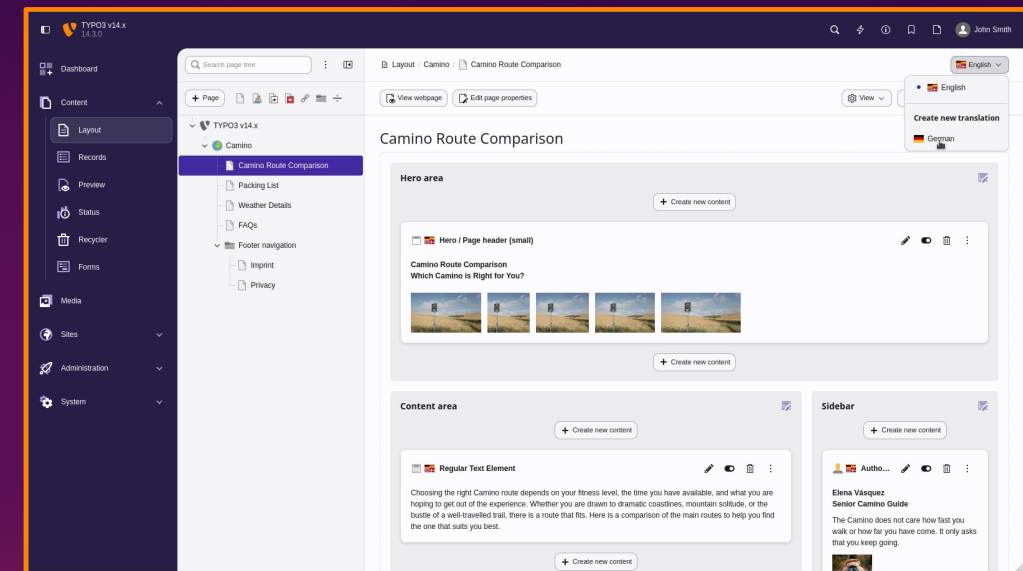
TYPO3 v14.x
14.3.0

John Smith

Dashboard
Content
Layout
Records
Preview
Status
Recycler
Forms
Media
Sites
Administration
System

Search page tree

Page

TYPO3 v14.x
Camino
Camino Route Comparison
Packing List
Weather Details
FAQs
Footer navigation
Imprint
Privacy

Layout / Camino / Camino Route Comparison

English

English
Create new translation
German

View webpage
Edit page properties
View

Camino Route Comparison

Hero area

Create new content

Hero / Page header (small)

Camino Route Comparison
Which Camino is Right for You?

Create new content

Content area

Create new content

Regular Text Element

Choosing the right Camino route depends on your fitness level, the time you have available, and what you are hoping to get out of the experience. Whether you are drawn to dramatic coastlines, mountain solitude, or the bustle of a well-travelled trail, there is a route that fits. Here is a comparison of the main routes to help you find the one that suits you best.

Create new content

Sidebar

Create new content

Autho...

Elena Vásquez
Senior Camino Guide

The Camino does not care how fast you walk or how far you have come. It only asks that you keep going.